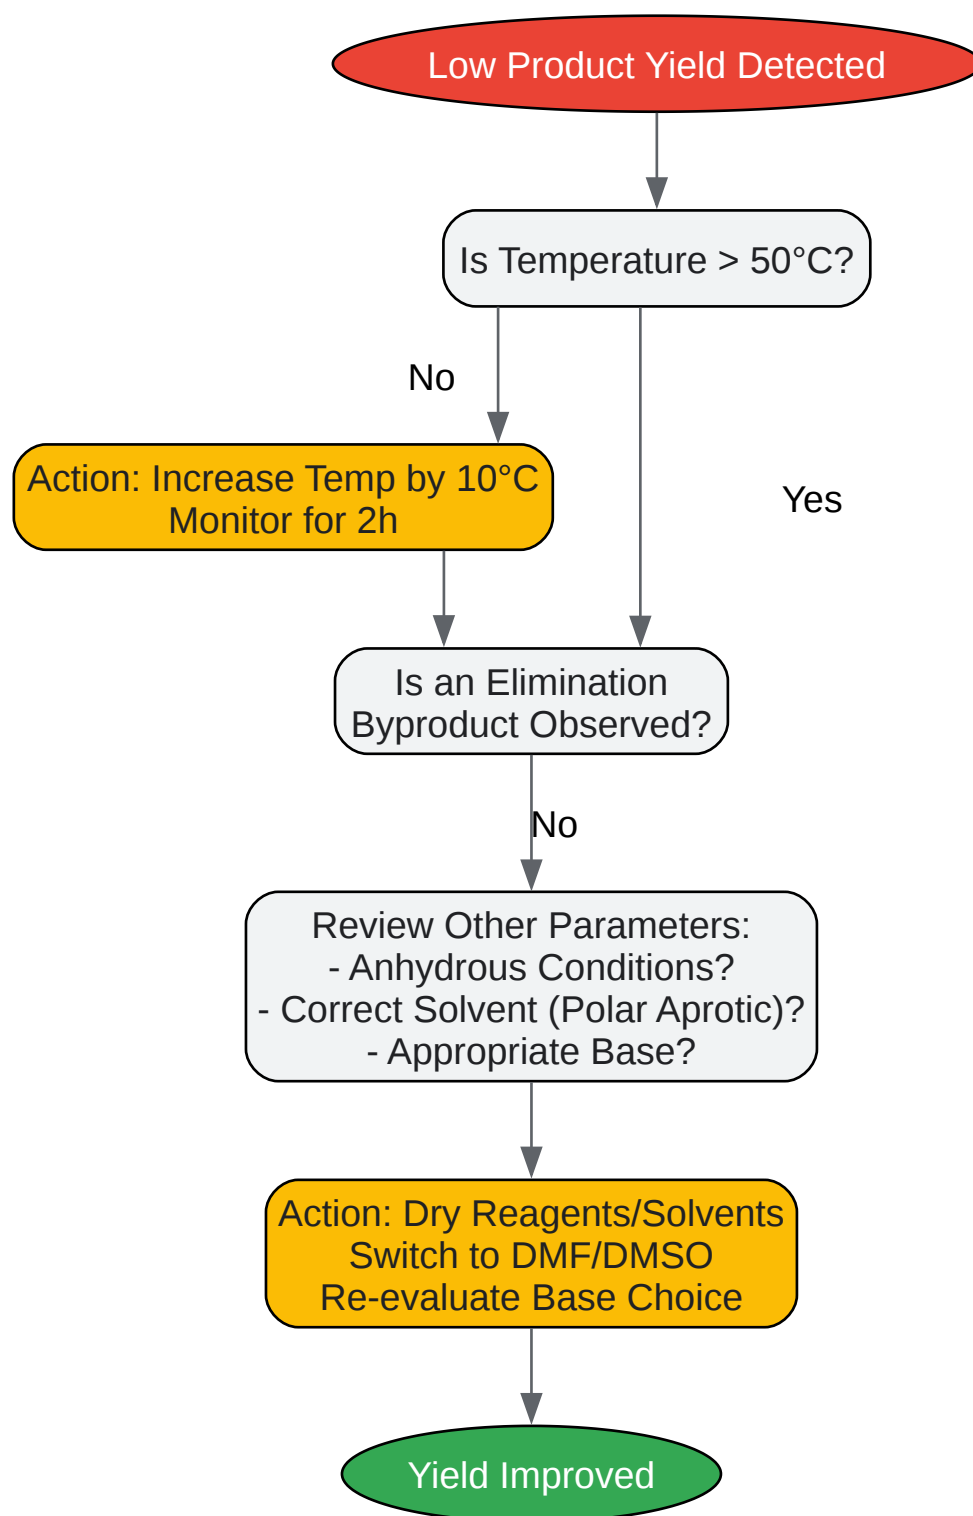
Low Product Yield Detected

Is Temperature > 50°C?

No

Action: Increase Temp by 10°C
Monitor for 2h

Yes

Is an Elimination
Byproduct Observed?

No

Review Other Parameters:
- Anhydrous Conditions?
- Correct Solvent (Polar Aprotic)?
- Appropriate Base?

Action: Dry Reagents/Solvents
Switch to DMF/DMSO
Re-evaluate Base Choice

Yield Improved